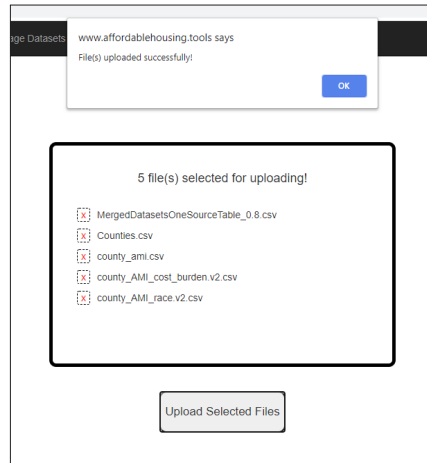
age Datasets

www.affordablehousing.tools says
File(s) uploaded successfully!

OK

5 file(s) selected for uploading!

x MergedDatasetsOneSourceTable_0.8.csv
x Counties.csv
x county_ami.csv
x county_AMI_cost_burden.v2.csv
x county_AMI_race.v2.csv

Upload Selected Files